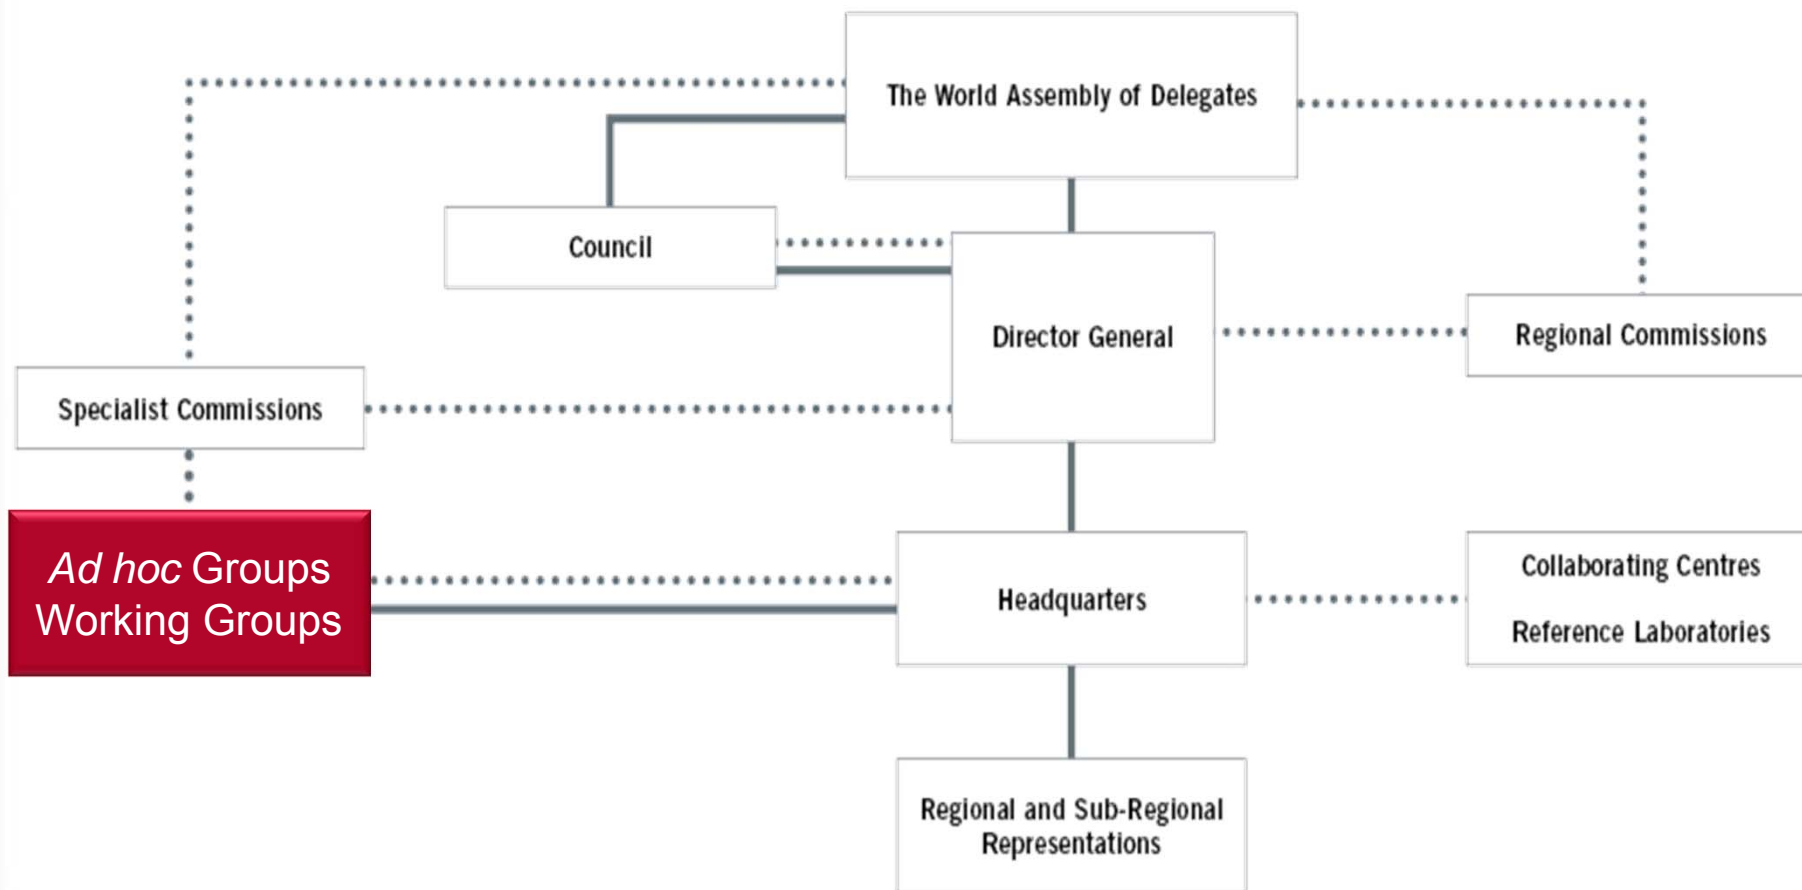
The World Assembly of Delegates

Council

Director General

Regional Commissions

Specialist Commissions

Ad hoc Groups
Working Groups

Headquarters

Collaborating Centres
Reference Laboratories

Regional and Sub-Regional Representations